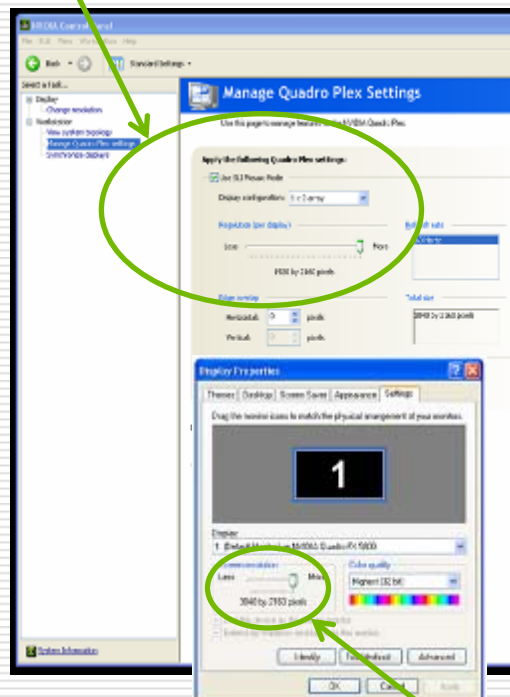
NVIDIA Control Panel

File Edit View Workstation Help

Back Standard Settings

Select a task...

Display
Change resolution
Workstation
View system topology
Manage Quadro Plex settings
Synchronize displays

Manage Quadro Plex Settings

Use this page to manage features of NVIDIA Quadro Plex.

Apply the following Quadro Plex settings:

Use SLI Mosaic Mode

Display configuration: 1 x 2 array

Resolution (per display)

Less More

1920 by 2160 pixels

Refresh rate

60 Hertz

Edge overlap

Horizontal: 0 pixels

Vertical: 0 pixels

Total size

3840 by 2160 pixels

System Information

Display Properties

Themes Desktop Screen Saver Appearance Settings

Drag the monitor icons to match the physical arrangement of your monitors.

1

Display:

1. (Default Monitor) on NVIDIA Quadro FX 5800

Screen resolution

Less More

3840 by 2160 pixels

Color quality

Highest (32 bit)

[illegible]

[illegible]

Identify Troubleshoot Advanced

OK Cancel Apply